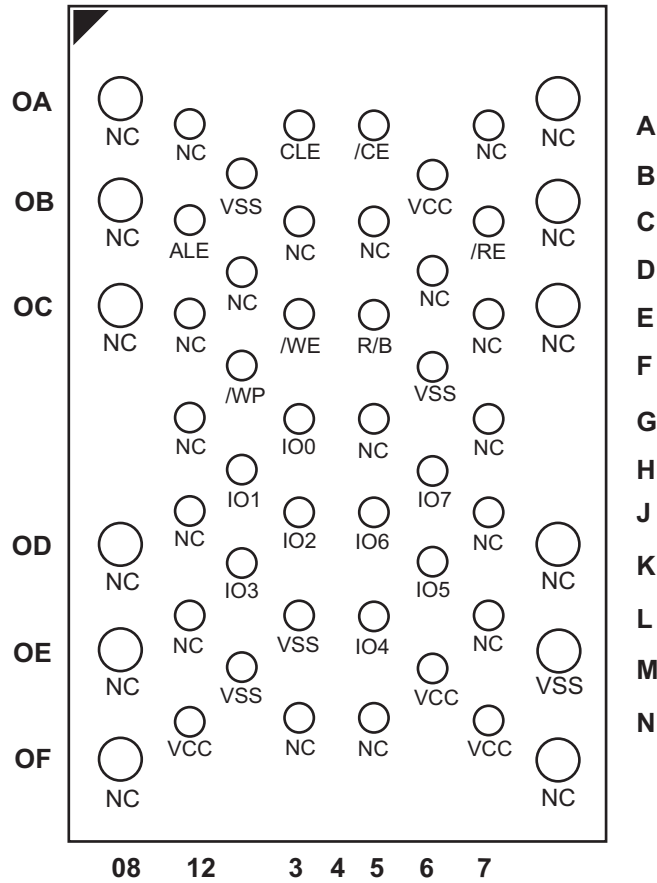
OA
NC
NC
CLE
/CE
NC
NC
A
VSS
VCC
B
OB
NC
ALE
NC
NC
/RE
NC
C
NC
NC
D
OC
NC
NC
/WE
R/B
NC
NC
E
/WP
VSS
F
NC
IO0
NC
NC
G
IO1
IO7
H
NC
IO2
IO6
NC
J
OD
NC
IO3
IO5
NC
K
NC
VSS
IO4
NC
L
OE
NC
VSS
VCC
VSS
M
VCC
NC
NC
VCC
N
OF
NC
NC
08 12 3 4 5 6 7